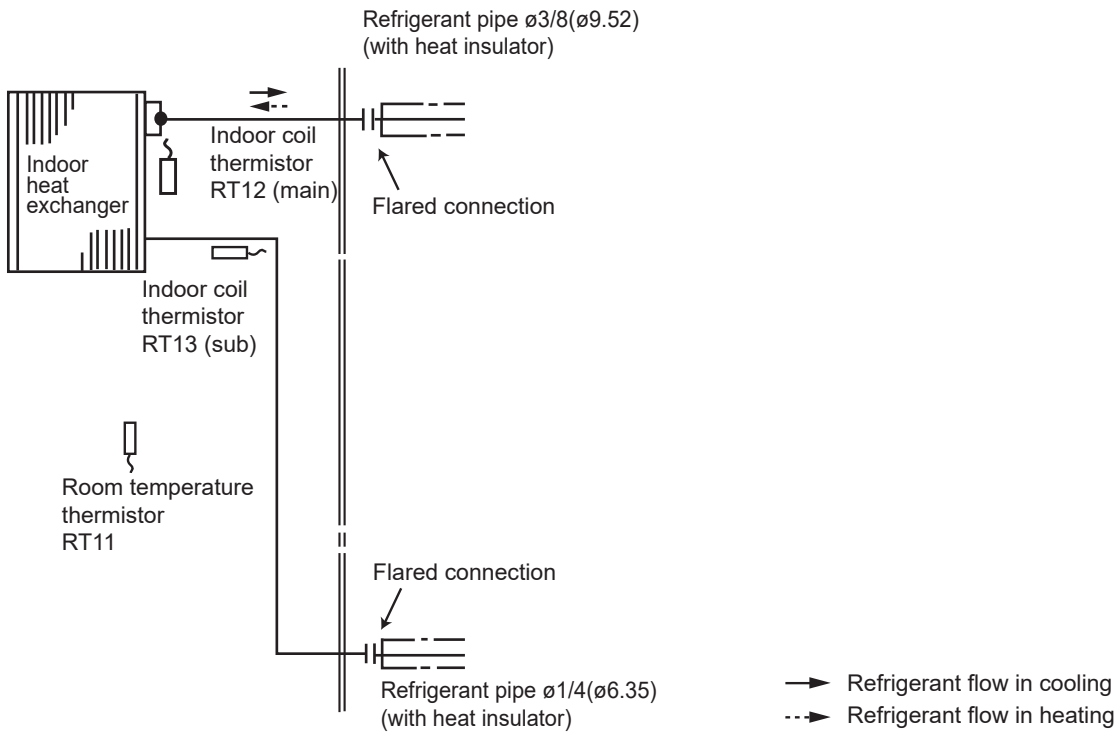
Refrigerant pipe ø3/8(ø9.52)
(with heat insulator)

Indoor heat exchanger

Indoor coil thermistor RT12 (main)

Flared connection

Indoor coil thermistor RT13 (sub)

Room temperature thermistor RT11

Flared connection

Refrigerant pipe ø1/4(ø6.35)
(with heat insulator)

Refrigerant flow in cooling
Refrigerant flow in heating